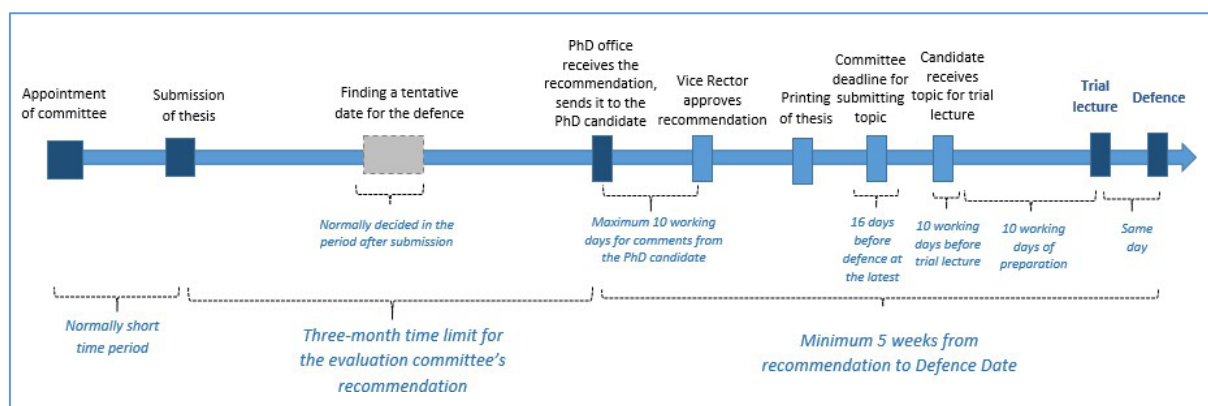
Appointment of committee

Submission of thesis

Finding a tentative date for the defence

PhD office receives the recommendation, sends it to the PhD candidate

Vice Rector approves recommendation

Printing of thesis

Committee deadline for submitting topic

Candidate receives topic for trial lecture

Trial lecture

Defence

Normally decided in the period after submission

Maximum 10 working days for comments from the PhD candidate

16 days before defence at the latest

10 working days before trial lecture

10 working days of preparation

Same day

Normally short time period

Three-month time limit for the evaluation committee's recommendation

Minimum 5 weeks from recommendation to Defence Date